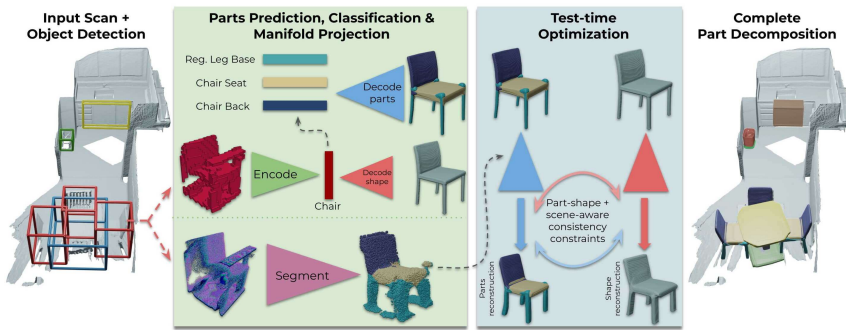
Input Scan + Object Detection

Parts Prediction, Classification & Manifold Projection

Reg. Leg Base
Chair Seat
Chair Back

Decode parts

Encode

Decode shape

Chair

Segment

Test-time Optimization

Part-shape + scene-aware consistency constraints

Parts reconstruction

Shape reconstruction

Complete Part Decomposition